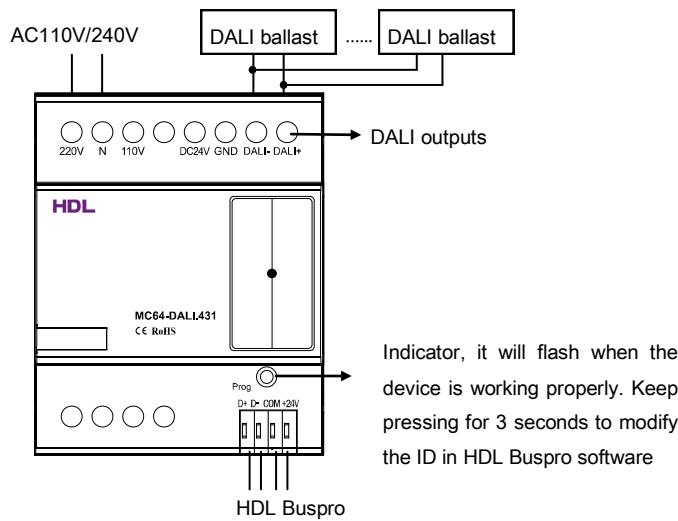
AC110V/240V

DALI ballast ...... DALI ballast

220V N 110V DC24V GND DALI- DALI+

DALI outputs

HDL

MC64-DALI.431

CE RoHS

Prog

D+ D- COM +24V

Indicator, it will flash when the device is working properly. Keep pressing for 3 seconds to modify the ID in HDL Buspro software

HDL Buspro